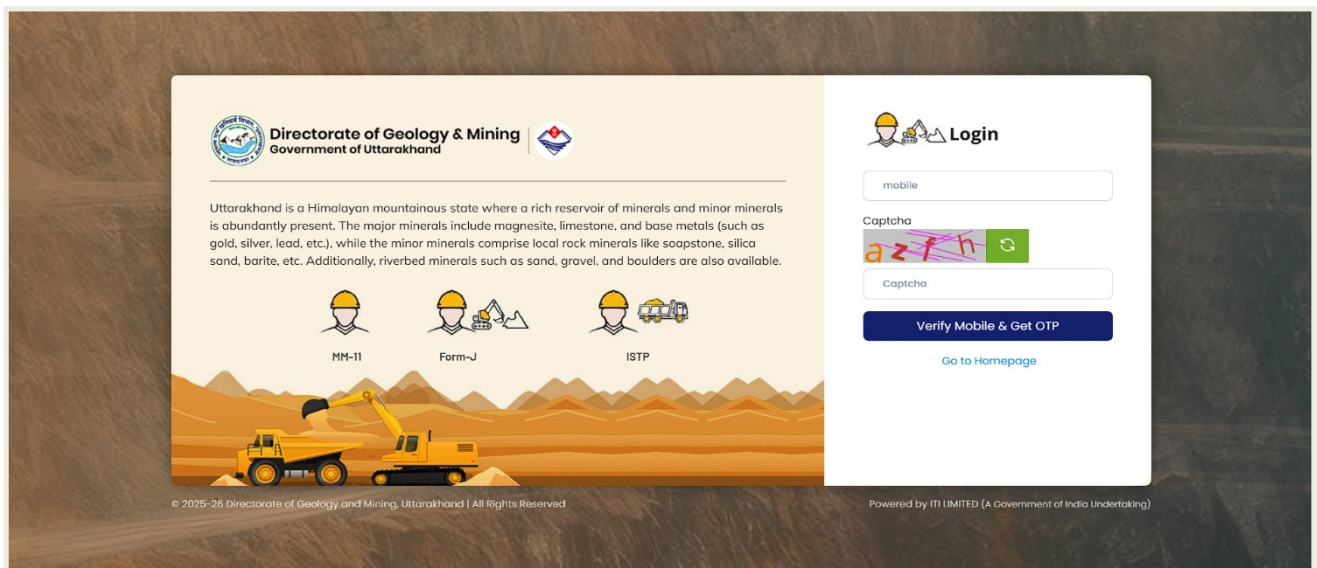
Directorate of Geology & Mining
Government of Uttarakhand

Uttarakhand is a Himalayan mountainous state where a rich reservoir of minerals and minor minerals is abundantly present. The major minerals include magnesite, limestone, and base metals (such as gold, silver, lead, etc.), while the minor minerals comprise local rock minerals like soapstone, silica sand, barite, etc. Additionally, riverbed minerals such as sand, gravel, and boulders are also available.

MM-11
Form-J
ISTP

Login

mobile

Captcha
azfh

Captcha

Verify Mobile & Get OTP

Go to Homepage

© 2025-26 Directorate of Geology and Mining, Uttarakhand | All Rights Reserved

Powered by ITI LIMITED (A Government of India Undertaking)